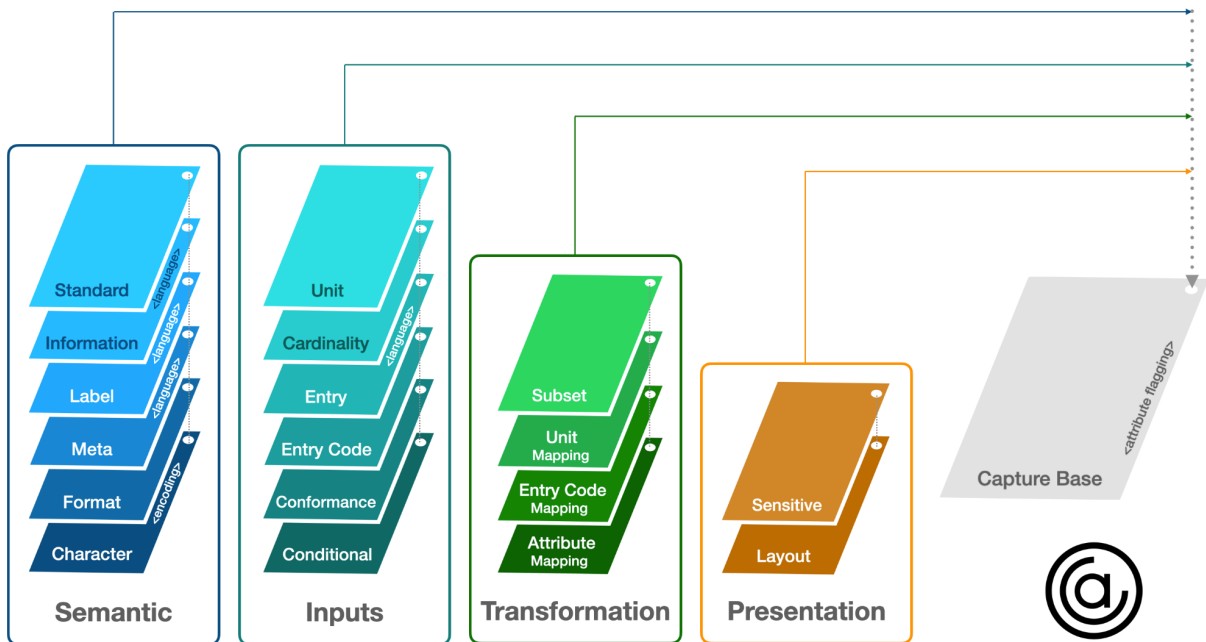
Standard
<language>
Information
<language>
Label
<language>
Meta
Format
<encoding>
Character

Semantic

Unit
Cardinality
<language>
Entry
Entry Code
Conformance
Conditional

Inputs

Subset
Unit Mapping
Entry Code Mapping
Attribute Mapping

Transformation

Sensitive
Layout

Presentation

<attribute flagging>
Capture Base